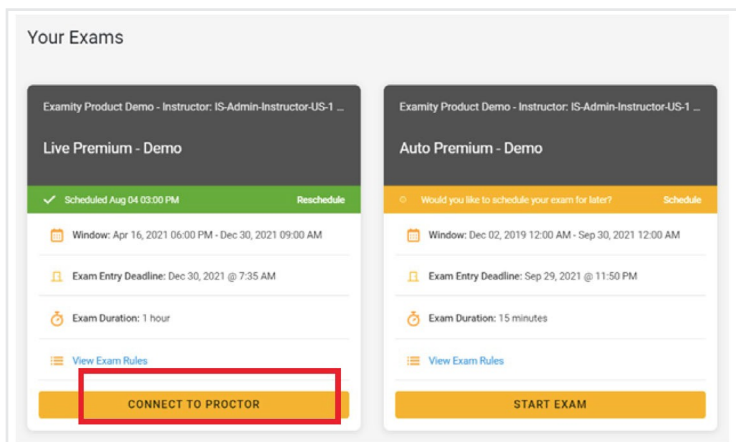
Your Exams

Examity Product Demo - Instructor: IS-Admin-Instructor-US-1 ...

Live Premium - Demo

Scheduled Aug 04 03:00 PM

Reschedule

Window: Apr 16, 2021 06:00 PM - Dec 30, 2021 09:00 AM

Exam Entry Deadline: Dec 30, 2021 @ 7:35 AM

Exam Duration: 1 hour

View Exam Rules

CONNECT TO PROCTOR

Examity Product Demo - Instructor: IS-Admin-Instructor-US-1 ...

Auto Premium - Demo

Would you like to schedule your exam for later?

Schedule

Window: Dec 02, 2019 12:00 AM - Sep 30, 2021 12:00 AM

Exam Entry Deadline: Sep 29, 2021 @ 11:50 PM

Exam Duration: 15 minutes

View Exam Rules

START EXAM